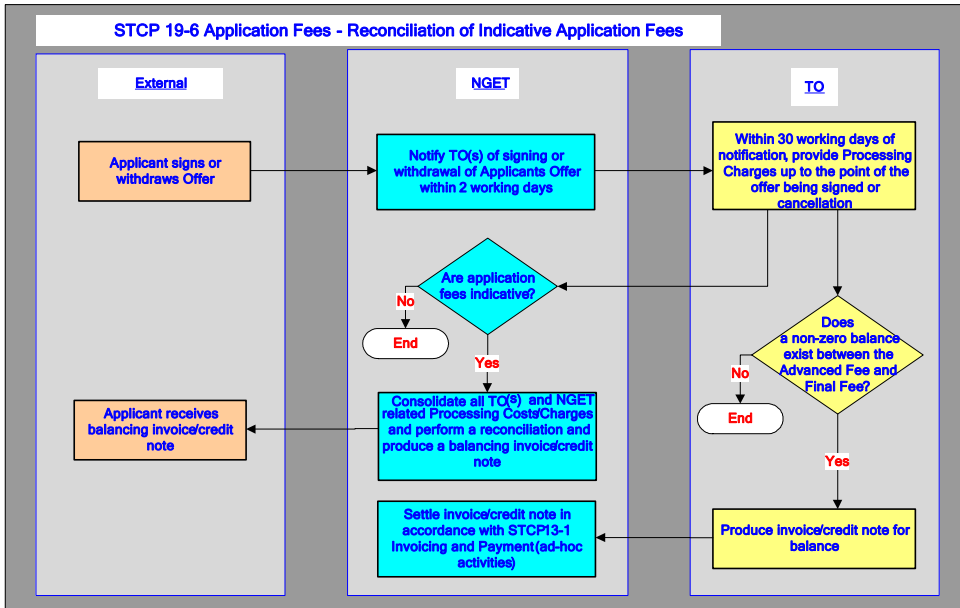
STCP 19-6 Application Fees - Reconciliation of Indicative Application Fees

External

NGET

TO

Applicant signs or withdraws Offer

Notify TO(s) of signing or withdrawal of Applicants Offer within 2 working days

Within 30 working days of notification, provide Processing Charges up to the point of the offer being signed or cancellation

Are application fees indicative?

No

End

Yes

Does a non-zero balance exist between the Advanced Fee and Final Fee?

No

End

Yes

Applicant receives balancing invoice/credit note

Consolidate all TO$^{(s)}$ and NGET related Processing Costs/Charges and perform a reconciliation and produce a balancing invoice/credit note

Settle invoice/credit note in accordance with STCP13-1 Invoicing and Payment(ad-hoc activities)

Produce invoice/credit note for balance